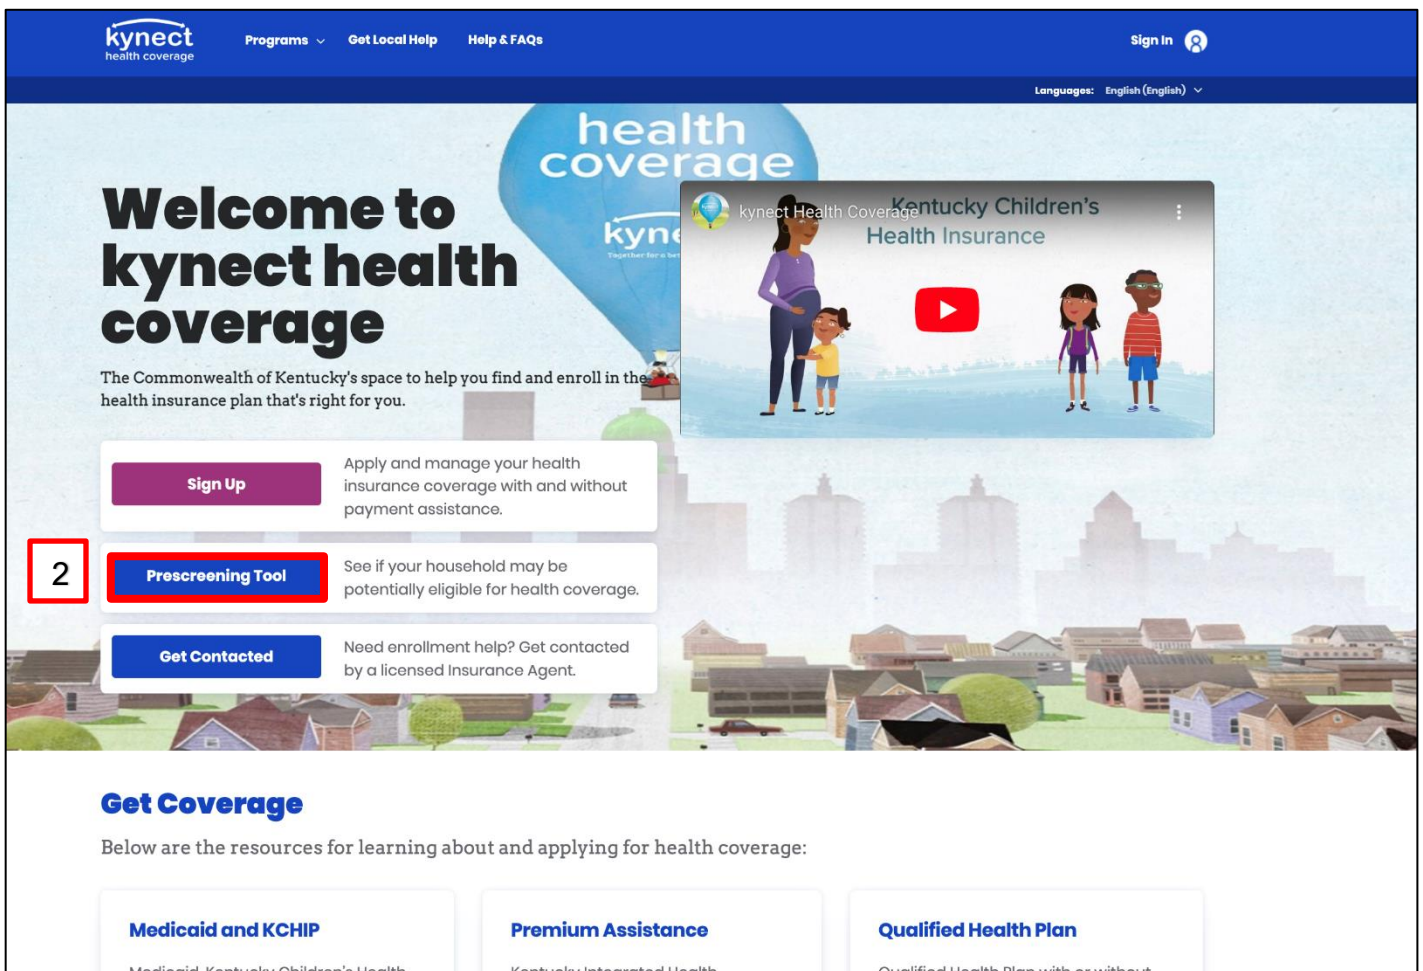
kynect
health coverage

Programs

Get Local Help

Help & FAQs

Sign In

Languages: English (English)

health coverage

kyne

Welcome to kynect health coverage

The Commonwealth of Kentucky's space to help you find and enroll in the health insurance plan that's right for you.

kynect Health Coverage

Kentucky Children's Health Insurance

Sign Up

Apply and manage your health insurance coverage with and without payment assistance.

2

Prescreening Tool

See if your household may be potentially eligible for health coverage.

Get Contacted

Need enrollment help? Get contacted by a licensed Insurance Agent.

Get Coverage

Below are the resources for learning about and applying for health coverage:

Medicaid and KCHIP

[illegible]

Premium Assistance

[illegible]

Qualified Health Plan

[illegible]